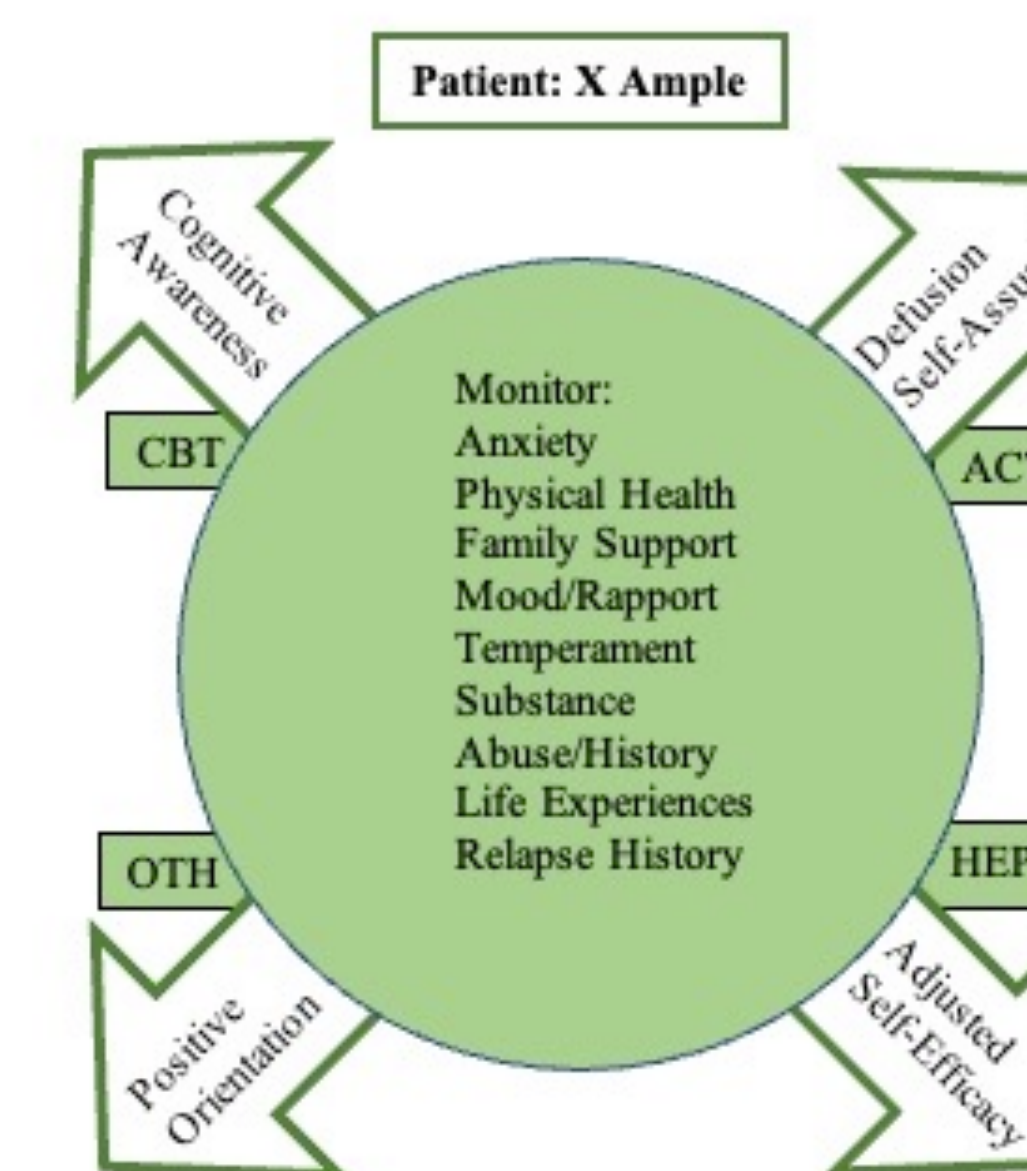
Patient: X Ample

Cognitive Awareness

CBT

Defusion Self-Assu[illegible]

AC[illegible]

Monitor:
Anxiety
Physical Health
Family Support
Mood/Rapport
Temperament
Substance
Abuse/History
Life Experiences
Relapse History

OTH

HE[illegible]

Positive Orientation

Adjusted Self-Efficacy